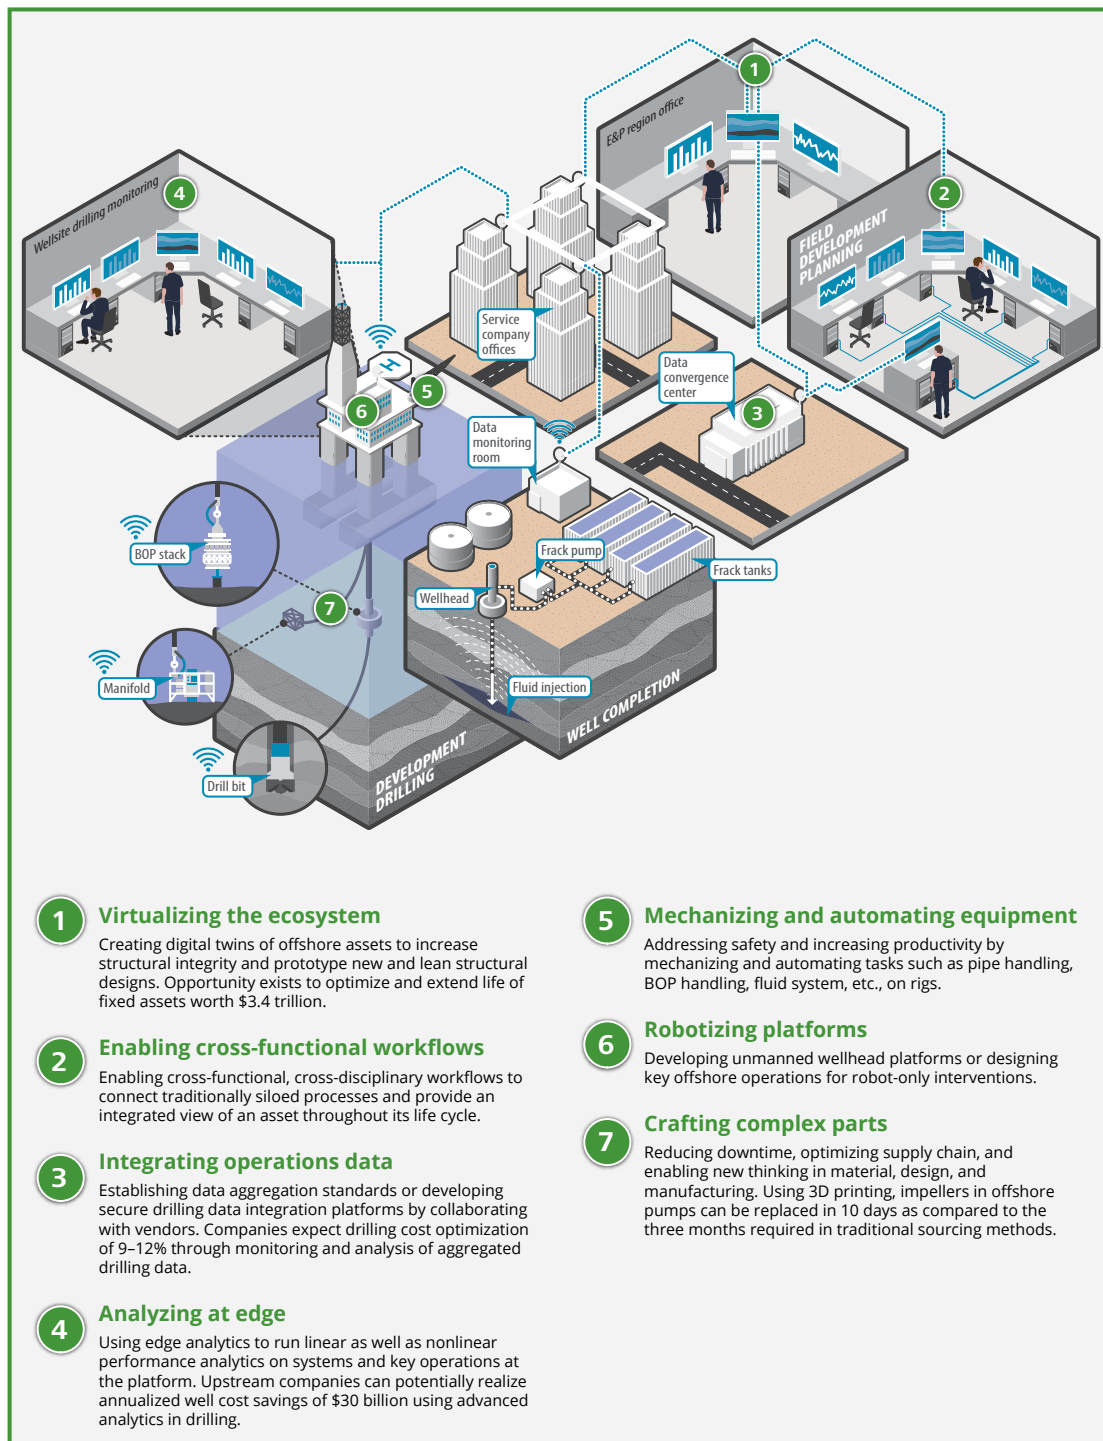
1

E&P region office

2

FIELD DEVELOPMENT PLANNING

4

Wellsite drilling monitoring

Service company offices

Data convergence center

3

5

6

Data monitoring room

BOP stack

Frack pump

Frack tanks

Wellhead

7

Manifold

Fluid injection

WELL COMPLETION

Drill bit

DEVELOPMENT DRILLING

1 Virtualizing the ecosystem
Creating digital twins of offshore assets to increase structural integrity and prototype new and lean structural designs. Opportunity exists to optimize and extend life of fixed assets worth $3.4 trillion.

2 Enabling cross-functional workflows
Enabling cross-functional, cross-disciplinary workflows to connect traditionally siloed processes and provide an integrated view of an asset throughout its life cycle.

3 Integrating operations data
Establishing data aggregation standards or developing secure drilling data integration platforms by collaborating with vendors. Companies expect drilling cost optimization of 9–12% through monitoring and analysis of aggregated drilling data.

4 Analyzing at edge
Using edge analytics to run linear as well as nonlinear performance analytics on systems and key operations at the platform. Upstream companies can potentially realize annualized well cost savings of $30 billion using advanced analytics in drilling.

5 Mechanizing and automating equipment
Addressing safety and increasing productivity by mechanizing and automating tasks such as pipe handling, BOP handling, fluid system, etc., on rigs.

6 Robotizing platforms
Developing unmanned wellhead platforms or designing key offshore operations for robot-only interventions.

7 Crafting complex parts
Reducing downtime, optimizing supply chain, and enabling new thinking in material, design, and manufacturing. Using 3D printing, impellers in offshore pumps can be replaced in 10 days as compared to the three months required in traditional sourcing methods.